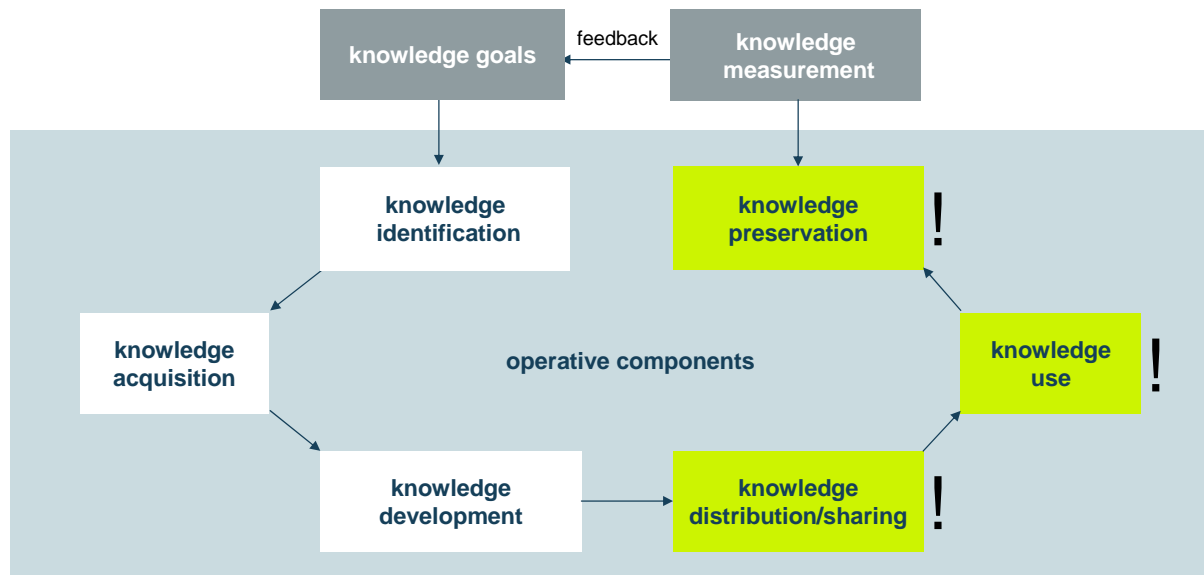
knowledge goals

feedback

knowledge measurement

knowledge identification

knowledge preservation

!

knowledge acquisition

operative components

knowledge use

!

knowledge development

knowledge distribution/sharing

!